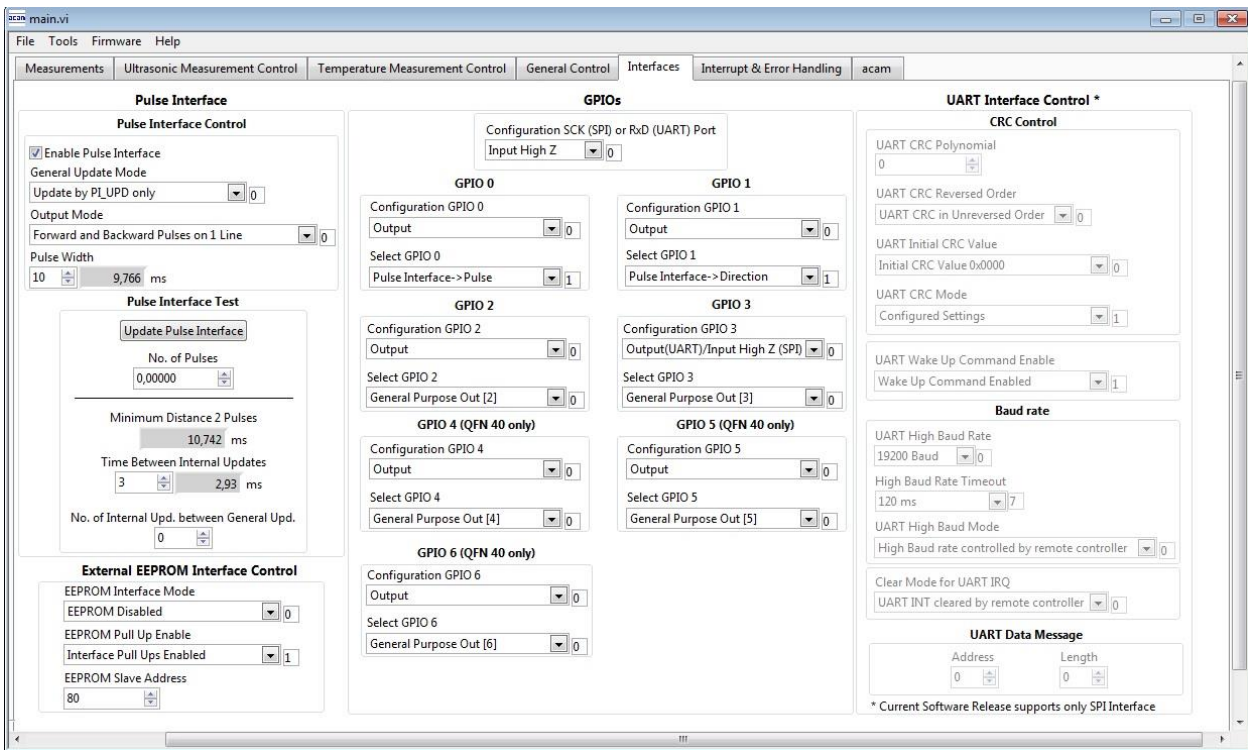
acam main.vi

File Tools Firmware Help

Measurements | Ultrasonic Measurement Control | Temperature Measurement Control | General Control | Interfaces | Interrupt & Error Handling | acam

Pulse Interface
Pulse Interface Control
Enable Pulse Interface
General Update Mode
Update by PI_UPD only 0
Output Mode
Forward and Backward Pulses on 1 Line 0
Pulse Width
10 9,766 ms

Pulse Interface Test
Update Pulse Interface
No. of Pulses
0,00000
Minimum Distance 2 Pulses
10,742 ms
Time Between Internal Updates
3 2,93 ms
No. of Internal Upd. between General Upd.
0

External EEPROM Interface Control
EEPROM Interface Mode
EEPROM Disabled 0
EEPROM Pull Up Enable
Interface Pull Ups Enabled 1
EEPROM Slave Address
80

GPIOs
Configuration SCK (SPI) or RxD (UART) Port
Input High Z 0

GPIO 0
Configuration GPIO 0
Output 0
Select GPIO 0
Pulse Interface->Pulse 1

GPIO 1
Configuration GPIO 1
Output 0
Select GPIO 1
Pulse Interface->Direction 1

GPIO 2
Configuration GPIO 2
Output 0
Select GPIO 2
General Purpose Out [2] 0

GPIO 3
Configuration GPIO 3
Output(UART)/Input High Z (SPI) 0
Select GPIO 3
General Purpose Out [3] 0

GPIO 4 (QFN 40 only)
Configuration GPIO 4
Output 0
Select GPIO 4
General Purpose Out [4] 0

GPIO 5 (QFN 40 only)
Configuration GPIO 5
Output 0
Select GPIO 5
General Purpose Out [5] 0

GPIO 6 (QFN 40 only)
Configuration GPIO 6
Output 0
Select GPIO 6
General Purpose Out [6] 0

UART Interface Control *
CRC Control
UART CRC Polynomial
0
UART CRC Reversed Order
UART CRC in Unreversed Order 0
UART Initial CRC Value
Initial CRC Value 0x0000 0
UART CRC Mode
Configured Settings 1
UART Wake Up Command Enable
Wake Up Command Enabled 1

Baud rate
UART High Baud Rate
19200 Baud 0
High Baud Rate Timeout
120 ms 7
UART High Baud Mode
High Baud rate controlled by remote controller 0
Clear Mode for UART IRQ
UART INT cleared by remote controller 0

UART Data Message
Address Length
0 0

* Current Software Release supports only SPI Interface